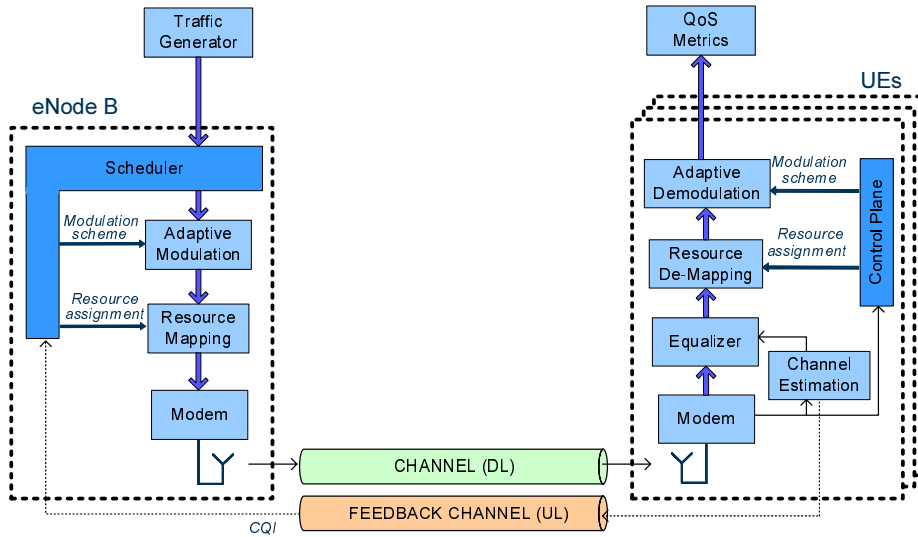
Traffic Generator

eNode B

Scheduler

Modulation scheme

Adaptive Modulation

Resource assignment

Resource Mapping

Modem

CHANNEL (DL)

FEEDBACK CHANNEL (UL)

CQI

QoS Metrics

UEs

Adaptive Demodulation

Modulation scheme

Control Plane

Resource assignment

Resource De-Mapping

Equalizer

Channel Estimation

Modem